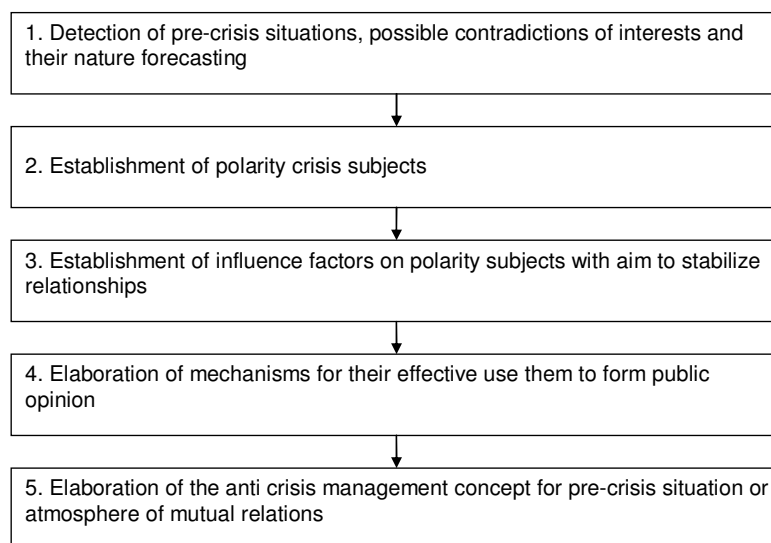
1. Detection of pre-crisis situations, possible contradictions of interests and their nature forecasting

2. Establishment of polarity crisis subjects

3. Establishment of influence factors on polarity subjects with aim to stabilize relationships

4. Elaboration of mechanisms for their effective use them to form public opinion

5. Elaboration of the anti crisis management concept for pre-crisis situation or atmosphere of mutual relations